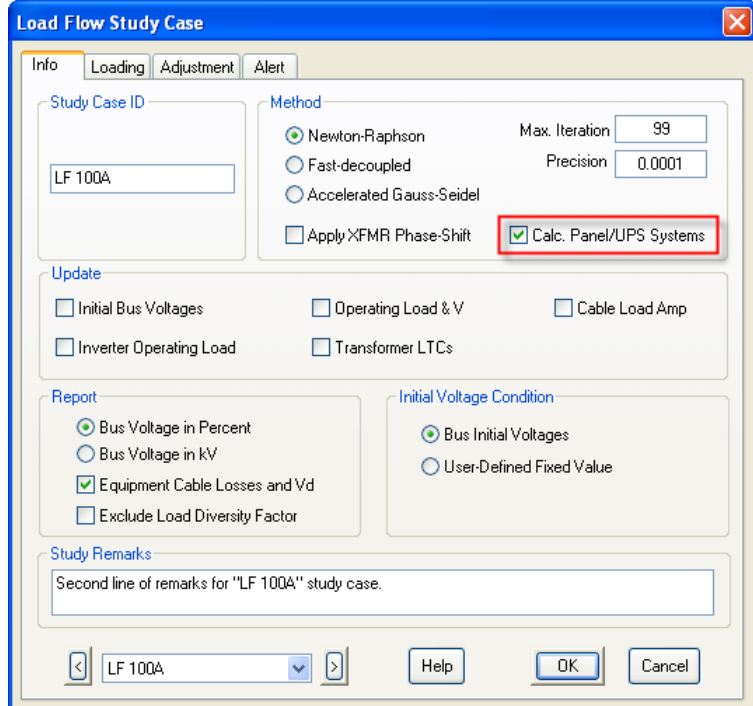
Load Flow Study Case

Info | Loading | Adjustment | Alert

Study Case ID

LF 100A

Method

Newton-Raphson

Fast-decoupled

Accelerated Gauss-Seidel

Max. Iteration 99

Precision 0.0001

Apply XFMR Phase-Shift

Calc. Panel/UPS Systems

Update

Initial Bus Voltages

Operating Load & V

Cable Load Amp

Inverter Operating Load

Transformer LTCs

Report

Bus Voltage in Percent

Bus Voltage in kV

Equipment Cable Losses and Vd

Exclude Load Diversity Factor

Initial Voltage Condition

Bus Initial Voltages

User-Defined Fixed Value

Study Remarks

Second line of remarks for "LF 100A" study case.

< LF 100A >

Help

OK

Cancel